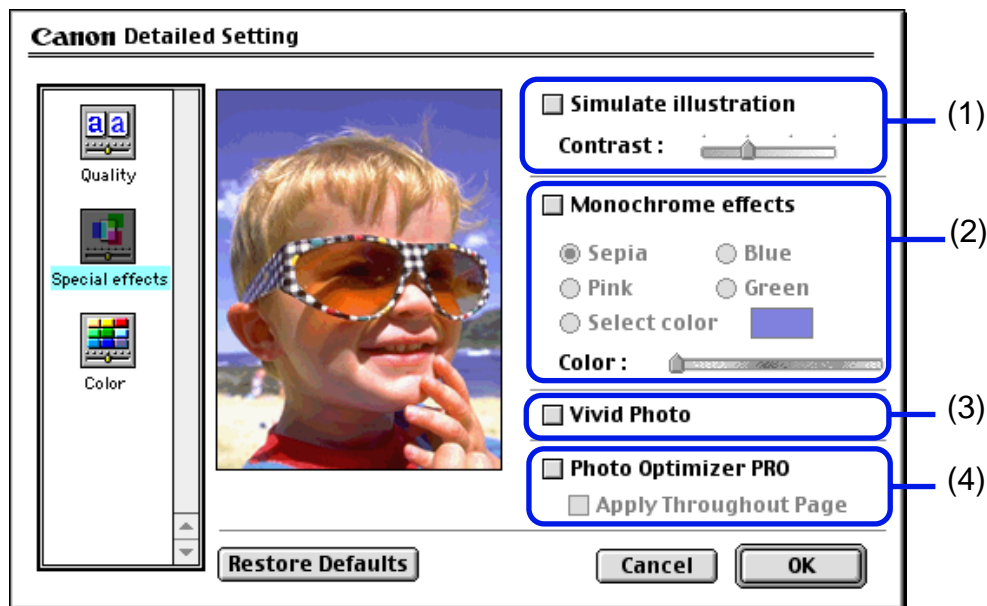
Canon Detailed Setting

Quality

Special effects

Color

Simulate illustration

Contrast :

(1)

Monochrome effects

Sepia Blue

Pink Green

Select color

Color :

(2)

Vivid Photo

(3)

Photo Optimizer PRO

Apply Throughout Page

(4)

Restore Defaults

Cancel

OK